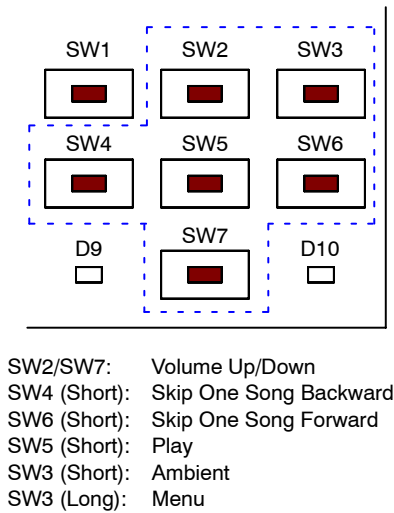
SW1
SW2
SW3
SW4
SW5
SW6
D9
SW7
D10

| | |
|---|---|
| SW2/SW7: | Volume Up/Down |
| SW4 (Short): | Skip One Song Backward |
| SW6 (Short): | Skip One Song Forward |
| SW5 (Short): | Play |
| SW3 (Short): | Ambient |
| SW3 (Long): | Menu |